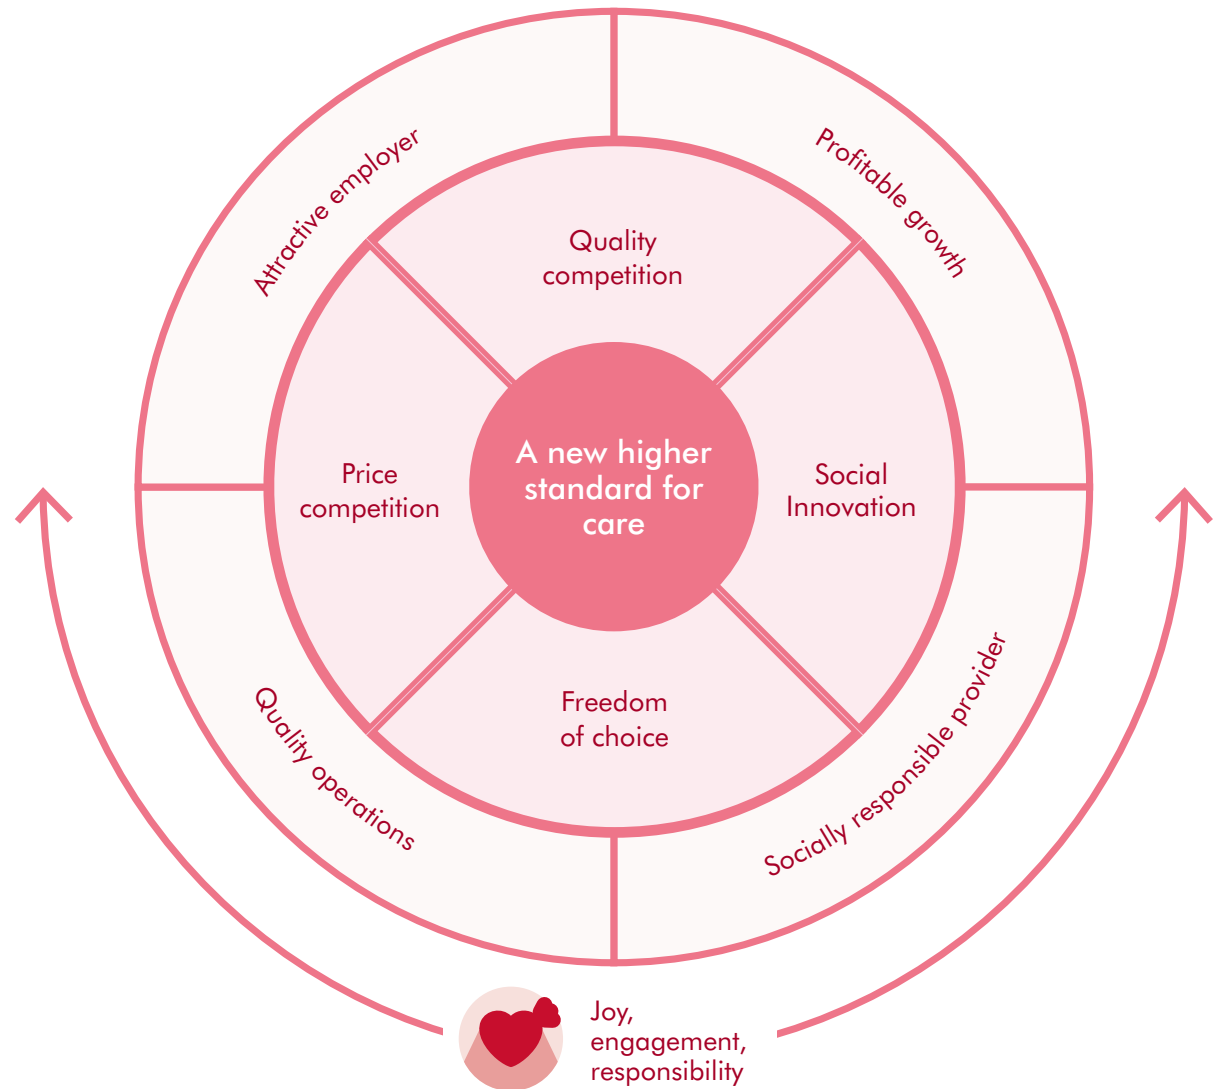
Attractive employer

Profitable growth

Quality competition

Price competition

A new higher standard for care

Social Innovation

Freedom of choice

Quality operations

Socially responsible provider

Joy, engagement, responsibility